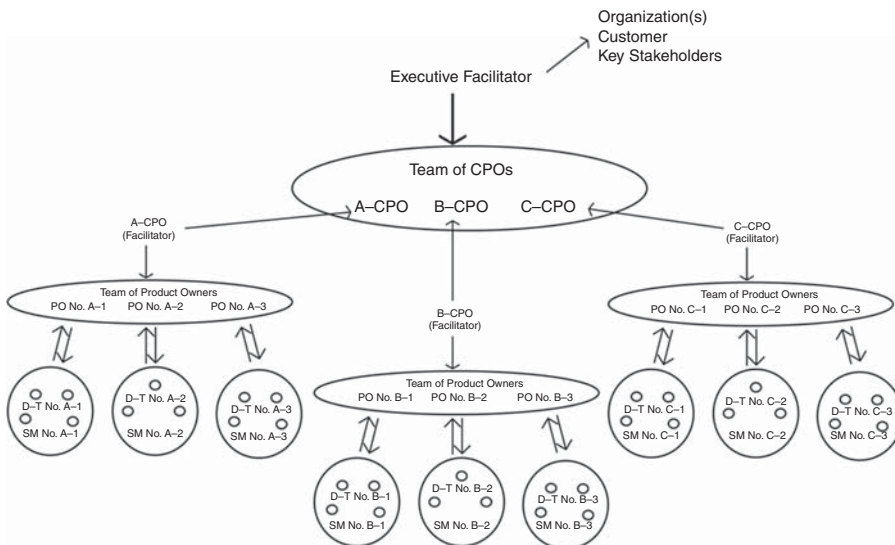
Organization(s)
Customer
Key Stakeholders

Executive Facilitator

Team of CPOs
A–CPO B–CPO C–CPO

A–CPO
(Facilitator)

C–CPO
(Facilitator)

B–CPO
(Facilitator)

Team of Product Owners
PO No. A–1 PO No. A–2 PO No. A–3

D–T No. A–1
SM No. A–1

D–T No. A–2
SM No. A–2

D–T No. A–3
SM No. A–3

Team of Product Owners
PO No. B–1 PO No. B–2 PO No. B–3

D–T No. B–1
SM No. B–1

D–T No. B–2
SM No. B–2

D–T No. B–3
SM No. B–3

Team of Product Owners
PO No. C–1 PO No. C–2 PO No. C–3

D–T No. C–1
SM No. C–1

D–T No. C–2
SM No. C–2

D–T No. C–3
SM No. C–3